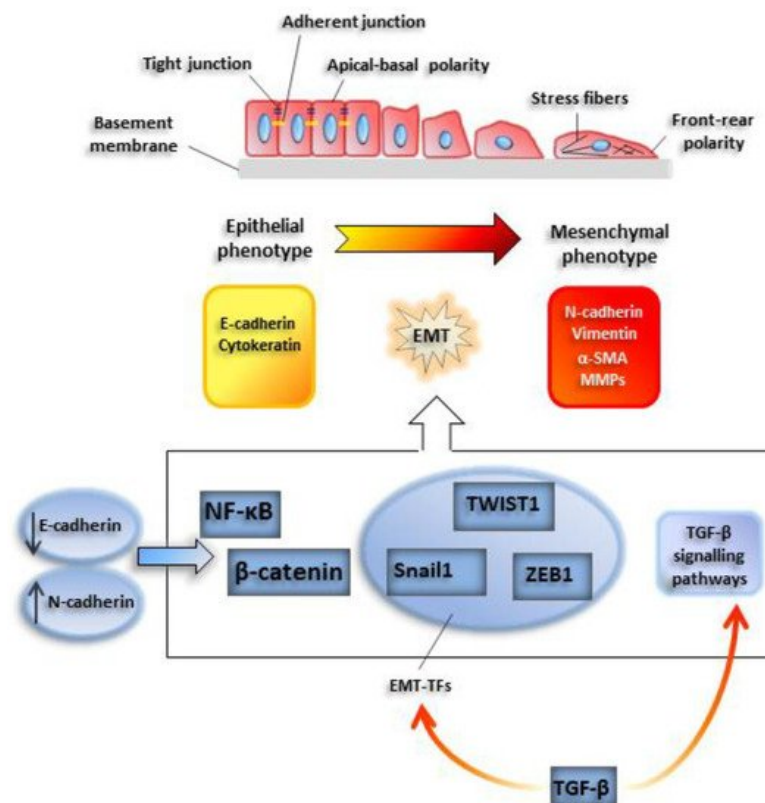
Adherent junction

Tight junction

Apical-basal polarity

Basement membrane

Stress fibers

Front-rear polarity

Epithelial phenotype

Mesenchymal phenotype

E-cadherin
Cytokeratin

EMT

N-cadherin
Vimentin
α-SMA
MMPs

E-cadherin

N-cadherin

NF-κB

β-catenin

TWIST1

Snail1

ZEB1

TGF-β signalling pathways

EMT-TFs

TGF-β